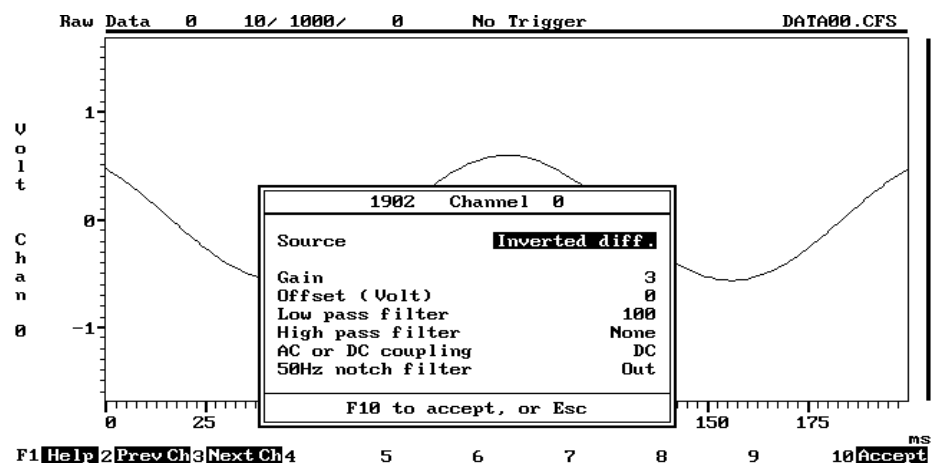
Raw Data 0 10/ 1000/ 0 No Trigger DATA00.CFS

Volt Chan 0

1
0
-1

1902 Channel 0

Source Inverted diff.

| | |
|---|---|
| Gain | 3 |
| Offset (Volt) | 0 |
| Low pass filter | 100 |
| High pass filter | None |
| AC or DC coupling | DC |
| 50Hz notch filter | Out |

F10 to accept, or Esc

0 25 150 175
ms

F1 Help 2 Prev Ch 3 Next Ch 4 5 6 7 8 9 10 Accept